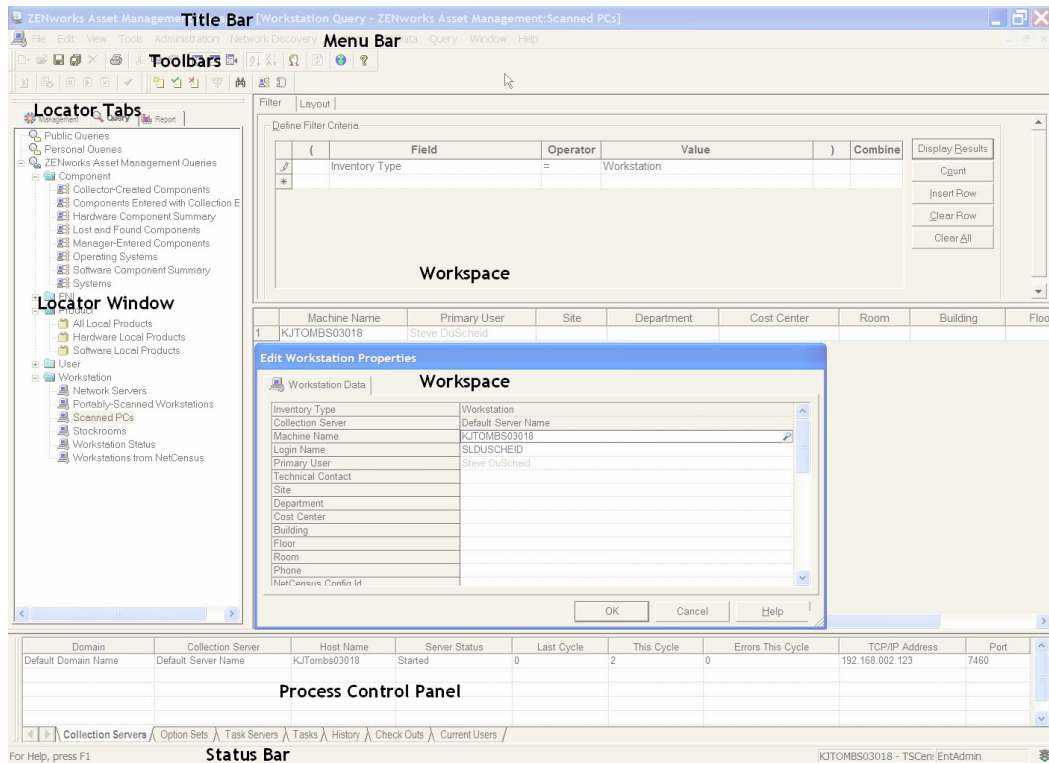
ZENworks Asset Manageme Title Bar [Workstation Query - ZENworks Asset Management:Scanned PCs]

File Edit View Tools Administration Network Discovery Menu Bar ata Query Window Help

Toolbars

Locator Tabs

Management Query Report

Public Queries
Personal Queries
ZENworks Asset Management Queries
Component
Collector-Created Components
Components Entered with Collection E
Hardware Component Summary
Lost and Found Components
Manager-Entered Components
Operating Systems
Software Component Summary
Systems

Locator Window

Product
All Local Products
Hardware Local Products
Software Local Products
User
Workstation
Network Servers
Portably-Scanned Workstations
Scanned PCs
Stockrooms
Workstation Status
Workstations from NetCensus

Filter | Layout

Define Filter Criteria

| ( | Field | Operator | Value | ) | Combine |
|---|---|---|---|---|---|
| | Inventory Type | = | Workstation | | |
| | | | | | |

Display Results
Count
Insert Row
Clear Row
Clear All

Workspace

| | Machine Name | Primary User | Site | Department | Cost Center | Room | Building | Floo |
|---|---|---|---|---|---|---|---|---|
| 1 | KJTOMBS03018 | Steve DuScheid | | | | | | |

Edit Workstation Properties

Workstation Data

Workspace

| | |
|---|---|
| Inventory Type | Workstation |
| Collection Server | Default Server Name |
| Machine Name | KJTOMBS03018 |
| Login Name | SLDUSCHEID |
| Primary User | Steve DuScheid |
| Technical Contact | |
| Site | |
| Department | |
| Cost Center | |
| Building | |
| Floor | |
| Room | |
| Phone | |
| NetCensus Config Id | |

OK Cancel Help

| Domain | Collection Server | Host Name | Server Status | Last Cycle | This Cycle | Errors This Cycle | TCP/IP Address | Port |
|---|---|---|---|---|---|---|---|---|
| Default Domain Name | Default Server Name | KJTombs03018 | Started | 0 | 2 | 0 | 192.168.002.123 | 7460 |

Process Control Panel

Collection Servers / Option Sets / Task Servers / Tasks / History / Check Outs / Current Users

For Help, press F1 Status Bar KJTOMBS03018 - TSCen: EntAdmin